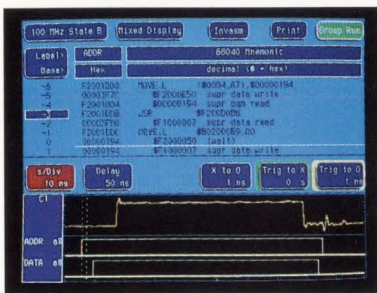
100 MHz State B

Mixed Display

Invasm

Print

Group Run

Label

ADDR

68040 Mnemonic

Base

Hex

decimal (# = hex)

| | | |
|---|---|---|
| -6 | F2001000 | MOVE.L #$0034,A7),$00000194 |
| -5 | 00003F7C | $F2000E50 supr data write |
| -4 | F2001004 | $00000194 supr pgm read |
| -3 | F2001008 | JSR $F2000B0 |
| -2 | 00003F78 | $F1000007 supr data read |
| -1 | F20010DE | MOVE.L $0000006B.00 |
| 0 | 00000194 | $F2000050 (wait) |
| 1 | 00000194 | $F1000007 supr data write |

s/Div
10 ms

Delay
50 ns

X to O
1 ms

Trig to X
0 s

Trig to O
1 ms

C1

ADDR

DATA